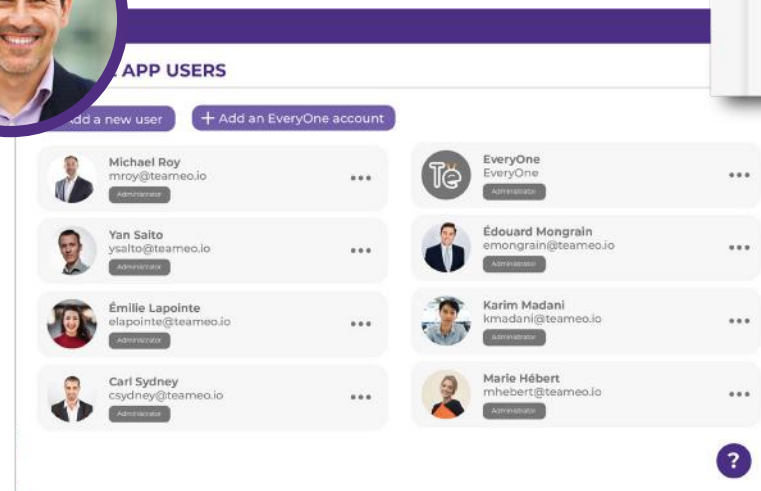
APP USERS

dd a new user

+ Add an EveryOne account

Michael Roy
mroy@teameo.io
Administrator

Yan Saito
ysaito@teameo.io
Administrator

Émilie Lapointe
elapointe@teameo.io
Administrator

Carl Sydney
csydney@teameo.io
Administrator

EveryOne
EveryOne
Administrator

Édouard Mongrain
emongrain@teameo.io
Administrator

Karim Madani
kmadani@teameo.io
Administrator

Marie Hébert
mhebert@teameo.io
Administrator

?